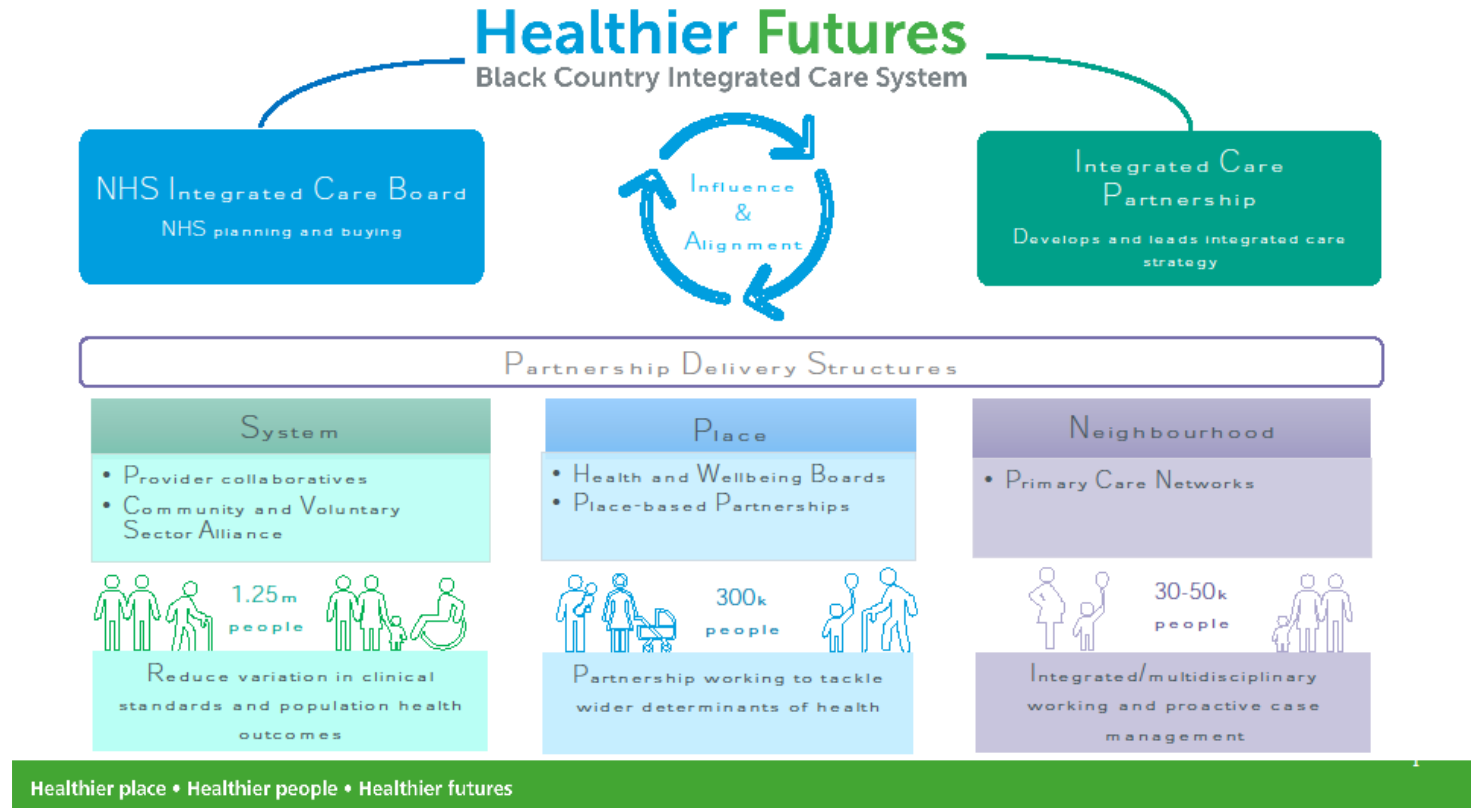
Healthier Futures
Black Country Integrated Care System

NHS Integrated Care Board
NHS planning and buying

Influence & Alignment

Integrated Care Partnership
Develops and leads integrated care strategy

Partnership Delivery Structures

System
• Provider collaboratives
• Community and Voluntary Sector Alliance

1.25m people

Reduce variation in clinical standards and population health outcomes

Place
• Health and Wellbeing Boards
• Place-based Partnerships

300k people

Partnership working to tackle wider determinants of health

Neighbourhood
• Primary Care Networks

30-50k people

Integrated/multidisciplinary working and proactive case management

Healthier place • Healthier people • Healthier futures